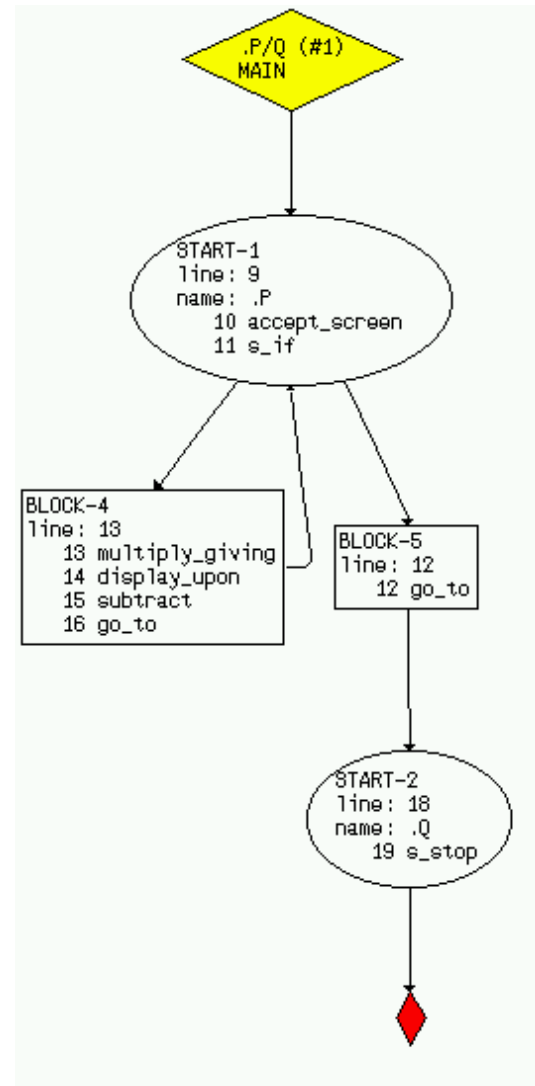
.P/Q (#1)
MAIN

START-1
line: 9
name: .P
10 accept_screen
11 s_if

BLOCK-4
line: 13
13 multiply_giving
14 display_upon
15 subtract
16 go_to

BLOCK-5
line: 12
12 go_to

START-2
line: 18
name: .Q
19 s_stop